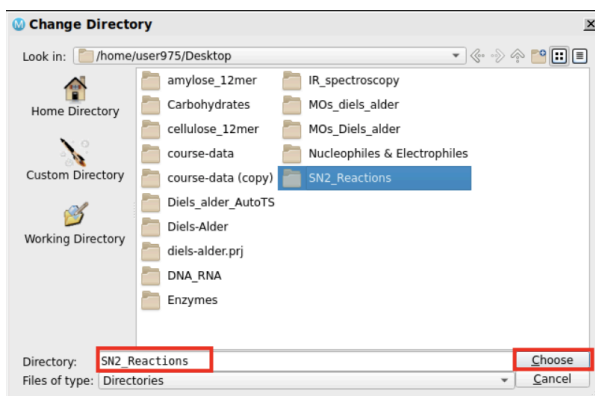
Change Directory

Look in: /home/user975/Desktop

Home Directory

Custom Directory

Working Directory

amylose_12mer
Carbohydrates
cellulose_12mer
course-data
course-data (copy)
Diels_alder_AutoTS
Diels-Alder
diels-alder.prj
DNA_RNA
Enzymes
IR_spectroscopy
MOs_diels_alder
MOs_Diels_alder
Nucleophiles & Electrophiles
SN2_Reactions

Directory: SN2_Reactions
Files of type: Directories

Choose
Cancel